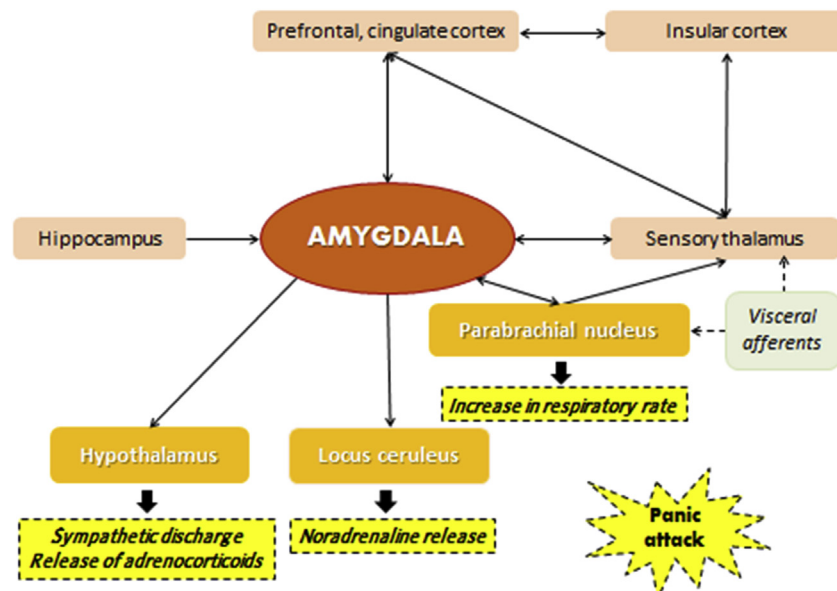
Prefrontal, cingulate cortex

Insular cortex

Hippocampus

AMYGDALA

Sensory thalamus

Parabrachial nucleus

Visceral afferents

Increase in respiratory rate

Hypothalamus

Locus ceruleus

Sympathetic discharge
Release of adrenocorticoids

Noradrenaline release

Panic attack